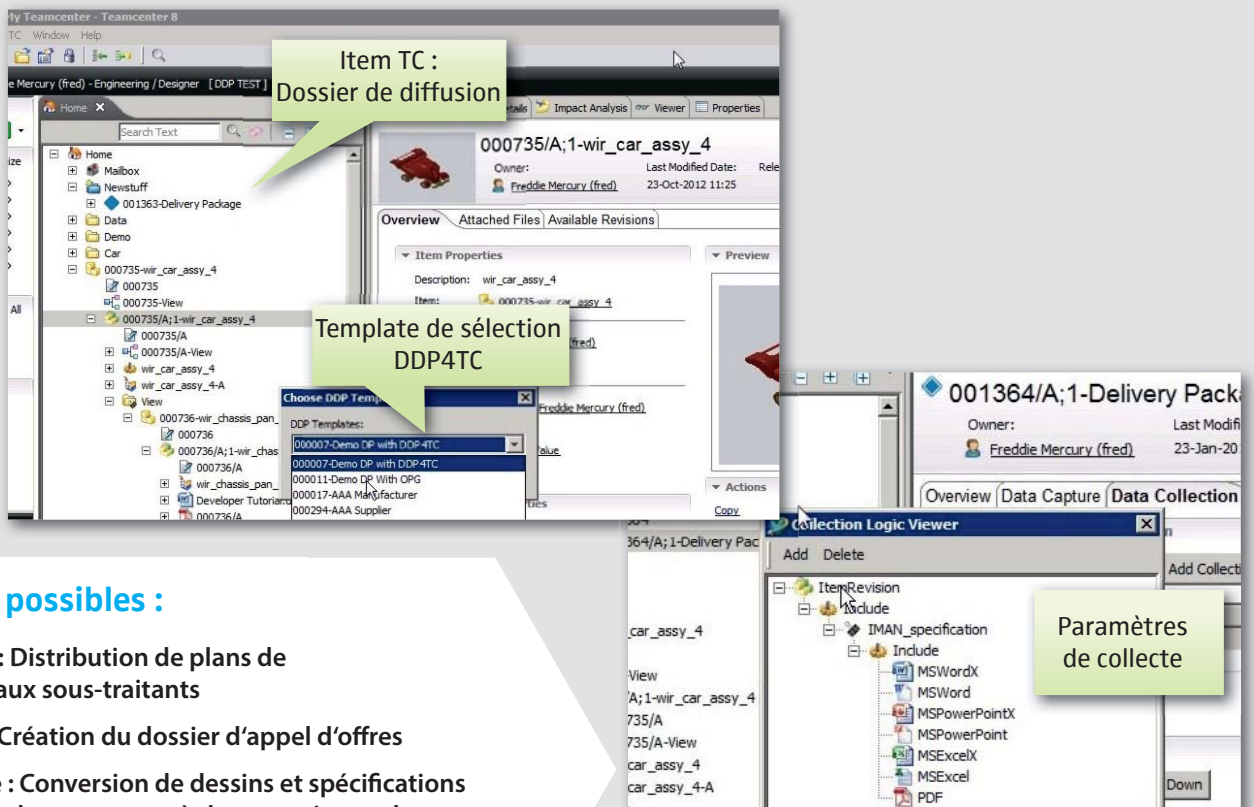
ly Teamcenter - Teamcenter 8
TC Window Help
e Mercury (fred) - Engineering / Designer [DDP TEST]
Item TC :
Dossier de diffusion
Home
Search Text
Home
Mailbox
Newstuff
001363-Delivery Package
Data
Demo
Car
000735-wir_car_assy_4
000735
000735-View
000735/A;1-wir_car_assy_4
000735/A
000735/A-View
wir_car_assy_4
wir_car_assy_4-A
View
000736-wir_chassis_pan_
000736
000736/A;1-wir_chas
000736/A
wir_chassis_pan_
Developer Tutorial
000736/A
ize
All
etails Impact Analysis Viewer Properties
000735/A;1-wir_car_assy_4
Owner: Freddie Mercury (fred)
Last Modified Date: 23-Oct-2012 11:25
Rele
Overview Attached Files Available Revisions
Item Properties
Description: wir_car_assy_4
Item: 000735-wir_car_assy_4
Preview
Template de sélection
DDP4TC
(fred)
Freddie Mercury (fred)
alue
Actions
Copy
Choose DDP Temp
DDP Templates:
000007-Demo DP with DDP4TC
000007-Demo DP with DDP4TC
000011-Demo DP With OPG
000017-AAA Manufacturer
000294-AAA Supplier
001364/A;1-Delivery Pack
Owner: Freddie Mercury (fred)
Last Modifi
23-Jan-20
Overview Data Capture Data Collection
Collection Logic Viewer
Add Delete
ItemRevision
Include
IMAN_specification
Include
MSWordX
MSWord
MSPowerPointX
MSPowerPoint
MSExcelX
MSExcel
PDF
Paramètres
de collecte
Add Collecti
Down
364/A;1-Delivery Pac
car_assy_4
View
/A;1-wir_car_assy_4
735/A
735/A-View
car_assy_4
car_assy_4-A
possibles :
: Distribution de plans de aux sous-traitants
Création du dossier d'appel d'offres
e : Conversion de dessins et spécifications